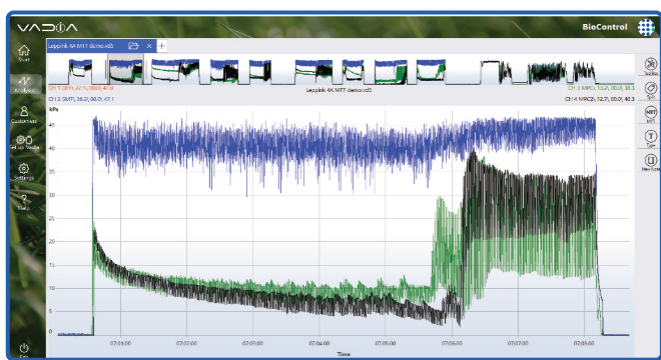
VADΦA

BioControl

Start

Analyses

Customers

Set up Studio

Settings

Help

Exit

Leppink 4K MTT demo.vd5

Leppink 4K MTT demo.vd5

CH 1 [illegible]

CH 2 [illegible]

CH 3 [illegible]

CH 4 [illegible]

kPa

45

40

35

30

25

20

15

10

5

0

07:01:00

07:02:00

07:03:00

07:04:00

07:05:00

07:06:00

07:07:00

07:08:00

Time

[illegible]

Sync

MTT

Type

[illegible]